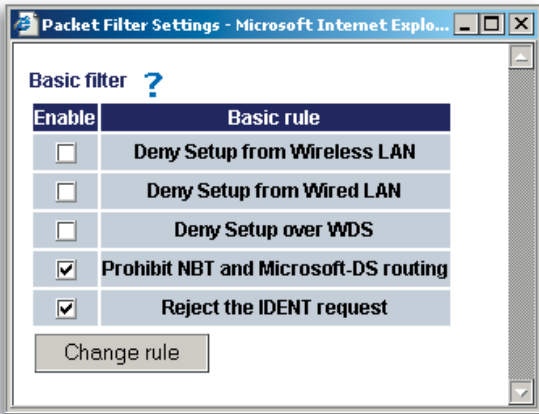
Packet Filter Settings - Microsoft Internet Explo...

Basic filter ?

| Enable | Basic rule |
|---|---|
| ☐ | Deny Setup from Wireless LAN |
| ☐ | Deny Setup from Wired LAN |
| ☐ | Deny Setup over WDS |
| ☑ | Prohibit NBT and Microsoft-DS routing |
| ☑ | Reject the IDENT request |

Change rule